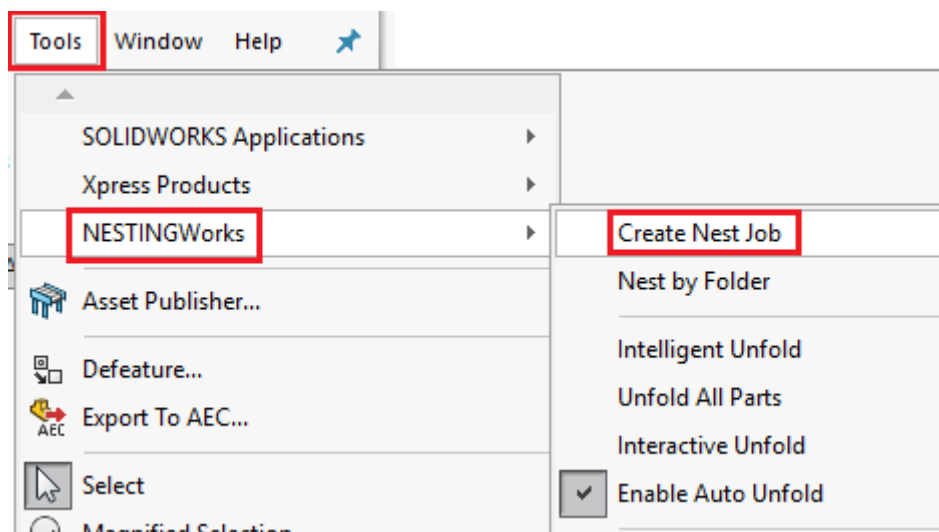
Tools Window Help

SOLIDWORKS Applications
Xpress Products
NESTINGWorks
Asset Publisher...
Defeature...
AEC Export To AEC...
Select
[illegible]

Create Nest Job
Nest by Folder
Intelligent Unfold
Unfold All Parts
Interactive Unfold
Enable Auto Unfold